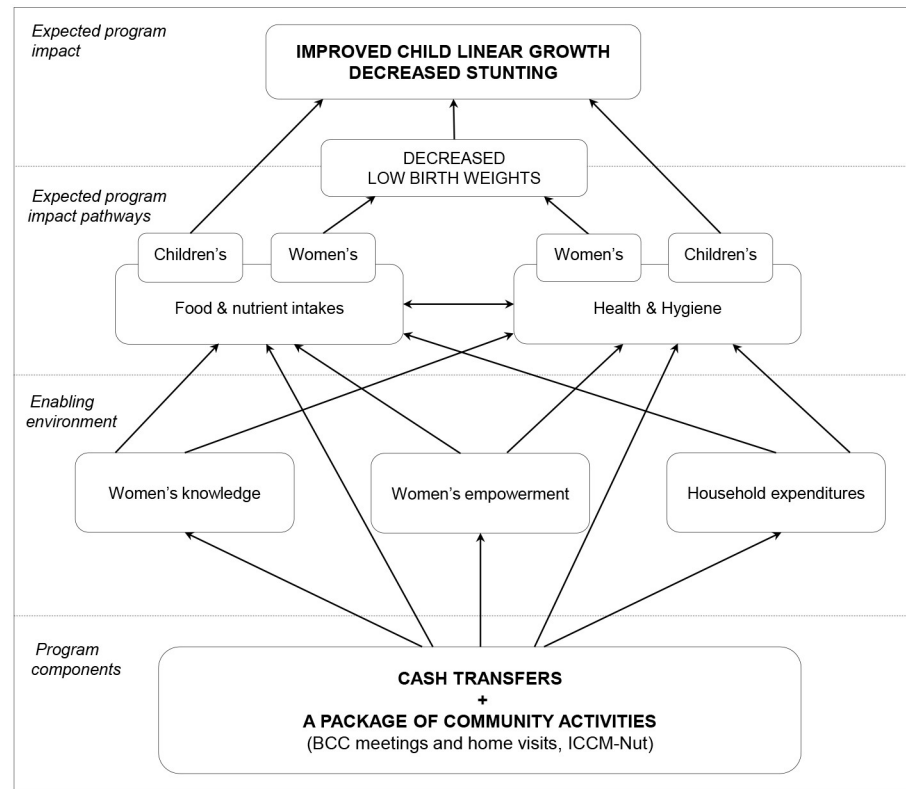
Expected program impact

IMPROVED CHILD LINEAR GROWTH
DECREASED STUNTING

DECREASED
LOW BIRTH WEIGHTS

Expected program impact pathways

Children's

Women's

Food & nutrient intakes

Women's

Children's

Health & Hygiene

Enabling environment

Women's knowledge

Women's empowerment

Household expenditures

Program components

CASH TRANSFERS
+
A PACKAGE OF COMMUNITY ACTIVITIES
(BCC meetings and home visits, ICCM-Nut)